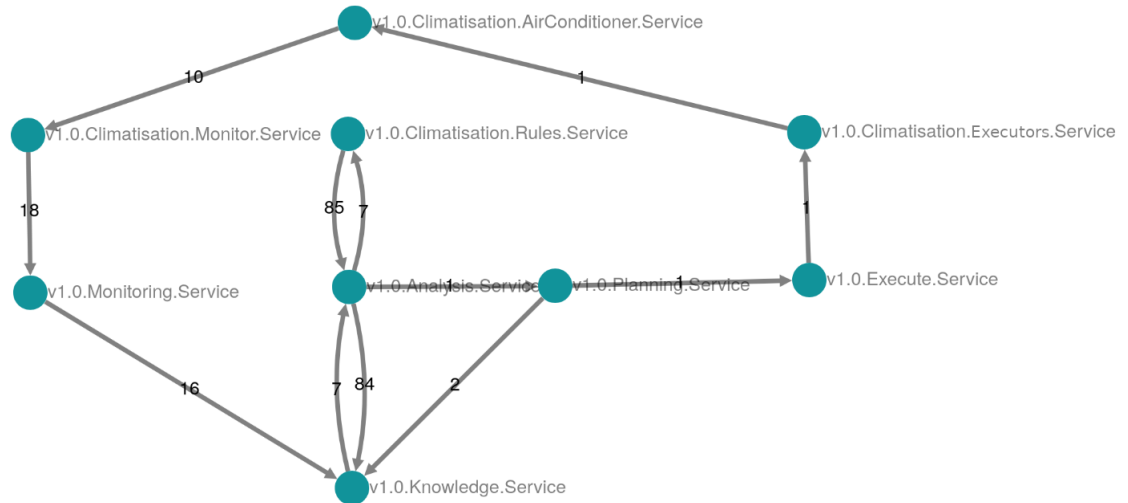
v1.0.Climatisation.AirConditioner.Service

10

1

v1.0.Climatisation.Monitor.Service

v1.0.Climatisation.Rules.Service

v1.0.Climatisation.Executors.Service

18

85

7

1

v1.0.Monitoring.Service

v1.0.Analysis.Service

1

v1.0.Planning.Service

1

v1.0.Execute.Service

16

7

84

2

v1.0.Knowledge.Service